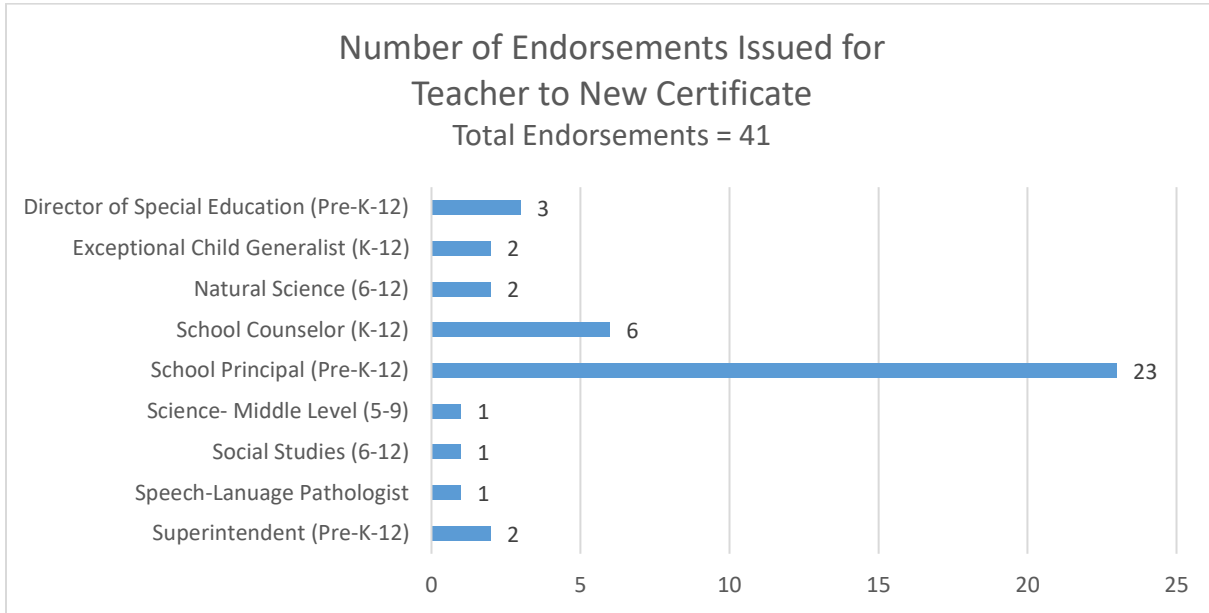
Number of Endorsements Issued for Teacher to New Certificate
Total Endorsements = 41

Director of Special Education (Pre-K-12) 3
Exceptional Child Generalist (K-12) 2
Natural Science (6-12) 2
School Counselor (K-12) 6
School Principal (Pre-K-12) 23
Science- Middle Level (5-9) 1
Social Studies (6-12) 1
Speech-Lanuage Pathologist 1
Superintendent (Pre-K-12) 2

0 5 10 15 20 25